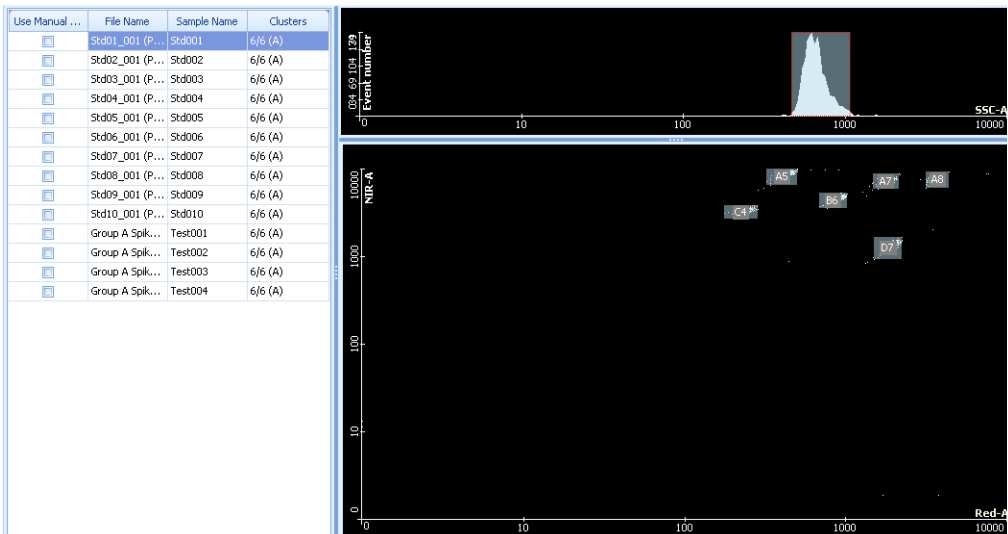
| Use Manual ... | File Name | Sample Name | Clusters |
|---|---|---|---|
| | Std01_001 (P... | Std001 | 6/6 (A) |
| | Std02_001 (P... | Std002 | 6/6 (A) |
| | Std03_001 (P... | Std003 | 6/6 (A) |
| | Std04_001 (P... | Std004 | 6/6 (A) |
| | Std05_001 (P... | Std005 | 6/6 (A) |
| | Std06_001 (P... | Std006 | 6/6 (A) |
| | Std07_001 (P... | Std007 | 6/6 (A) |
| | Std08_001 (P... | Std008 | 6/6 (A) |
| | Std09_001 (P... | Std009 | 6/6 (A) |
| | Std10_001 (P... | Std010 | 6/6 (A) |
| | Group A Spik... | Test001 | 6/6 (A) |
| | Group A Spik... | Test002 | 6/6 (A) |
| | Group A Spik... | Test003 | 6/6 (A) |
| | Group A Spik... | Test004 | 6/6 (A) |

Event number
0 34 69 104 139
SSC-A
0 10 100 1000 10000

NIR-A
10000 1000 100 10 0
A5 A7 A8 B6 C4 D7
Red-A
0 10 100 1000 10000